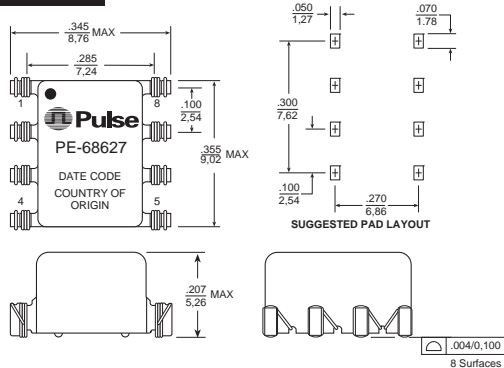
$\frac{.345}{8,76}$ MAX

$\frac{.285}{7,24}$

1

8

Pulse

PE-68627

DATE CODE

COUNTRY OF ORIGIN

4

5

$\frac{.100}{2,54}$

$\frac{.355}{9,02}$ MAX

$\frac{.050}{1,27}$

$\frac{.070}{1.78}$

$\frac{.300}{7,62}$

$\frac{.100}{2,54}$

$\frac{.270}{6,86}$

SUGGESTED PAD LAYOUT

$\frac{.207}{5,26}$ MAX

.004/0,100

8 Surfaces